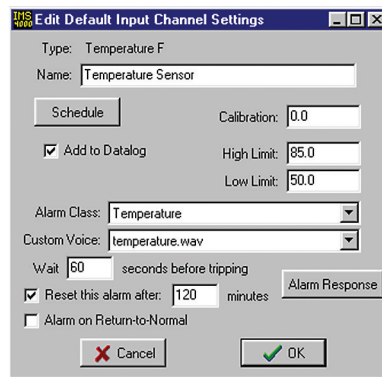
IMS 4000 Edit Default Input Channel Settings

Type: Temperature F

Name: Temperature Sensor

Schedule

Calibration: 0.0

Add to Datalog

High Limit: 85.0

Low Limit: 50.0

Alarm Class: Temperature

Custom Voice: temperature.wav

Wait 60 seconds before tripping

Reset this alarm after: 120 minutes

Alarm Response

Alarm on Return-to-Normal

Cancel

OK